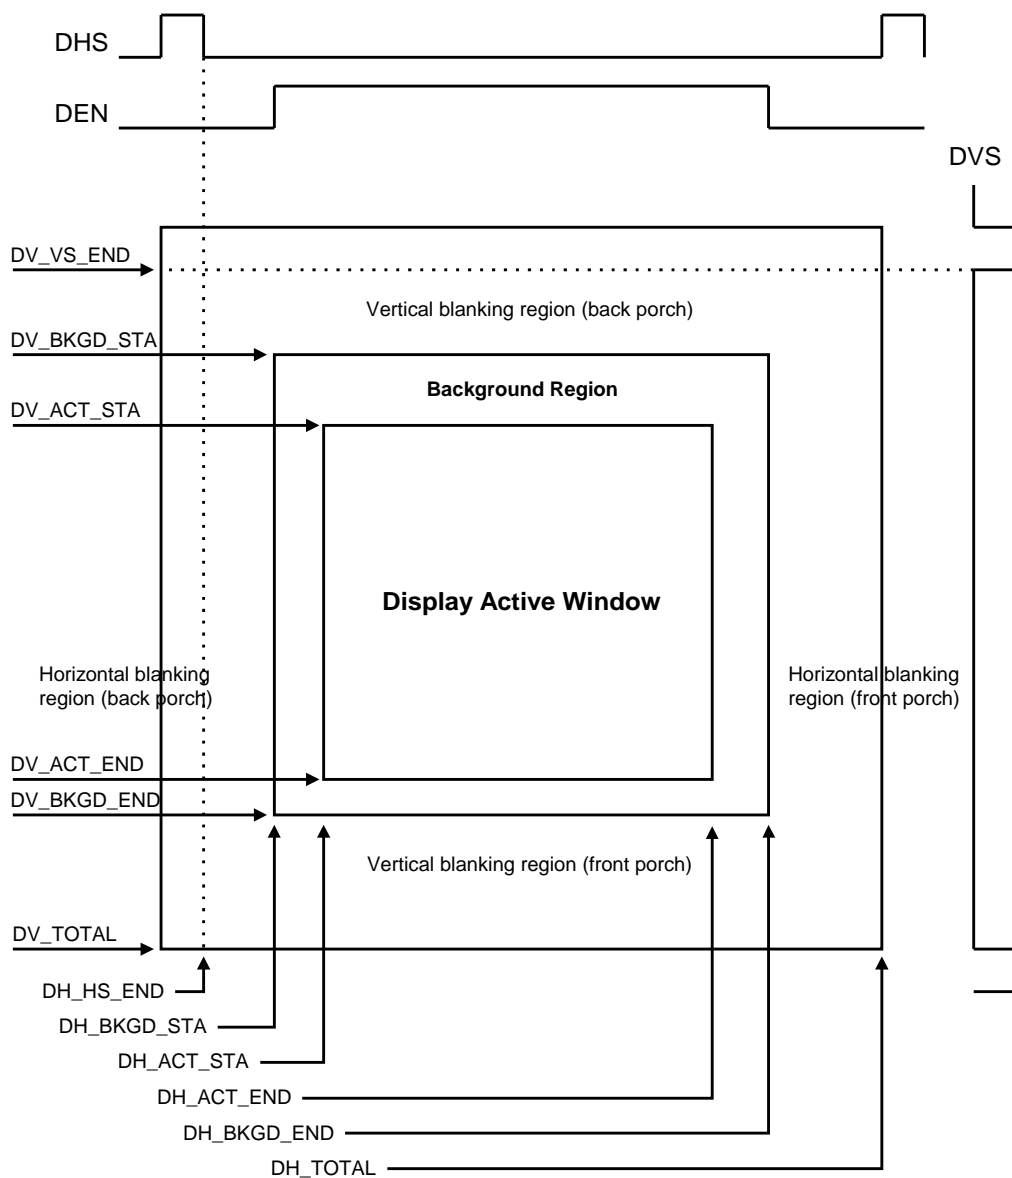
DHS

DEN

DVS

DV_VS_END

Vertical blanking region (back porch)

DV_BKGD_STA

Background Region

DV_ACT_STA

Display Active Window

Horizontal blanking region (back porch)

Horizontal blanking region (front porch)

DV_ACT_END

DV_BKGD_END

Vertical blanking region (front porch)

DV_TOTAL

DH_HS_END

DH_BKGD_STA

DH_ACT_STA

DH_ACT_END

DH_BKGD_END

DH_TOTAL